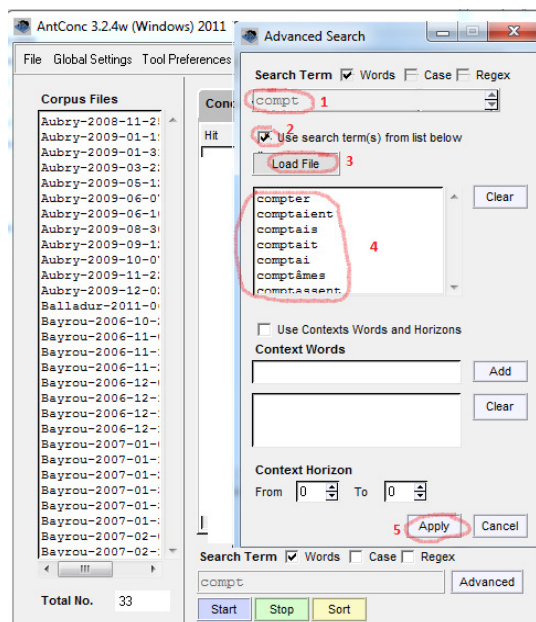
AntConc 3.2.4w (Windows) 2011

File Global Settings Tool Preferences

Corpus Files

Aubry-2008-11-2
Aubry-2009-01-1
Aubry-2009-01-3
Aubry-2009-03-2
Aubry-2009-05-1
Aubry-2009-06-0
Aubry-2009-06-1
Aubry-2009-08-3
Aubry-2009-09-1
Aubry-2009-10-0
Aubry-2009-11-2
Aubry-2009-12-0
Balladur-2011-0
Bayrou-2006-10-
Bayrou-2006-11-
Bayrou-2006-11-
Bayrou-2006-11-
Bayrou-2006-12-
Bayrou-2006-12-
Bayrou-2006-12-
Bayrou-2006-12-
Bayrou-2007-01-
Bayrou-2007-01-
Bayrou-2007-01-
Bayrou-2007-01-
Bayrou-2007-01-
Bayrou-2007-01-
Bayrou-2007-02-
Bayrou-2007-02-

Total No. 33

Conc

Hit

Advanced Search

Search Term ☑ Words ☐ Case ☐ Regex

compt 1

2 ☑ Use search term(s) from list below

Load File 3

compter
comptaient
comptais
comptait
comptai
comptâmes
comptassent

4

Clear

☐ Use Contexts Words and Horizons

Context Words

Add

Clear

Context Horizon

From 0 To 0

5 Apply Cancel

Search Term ☑ Words ☐ Case ☐ Regex

compt

Advanced

Start Stop Sort